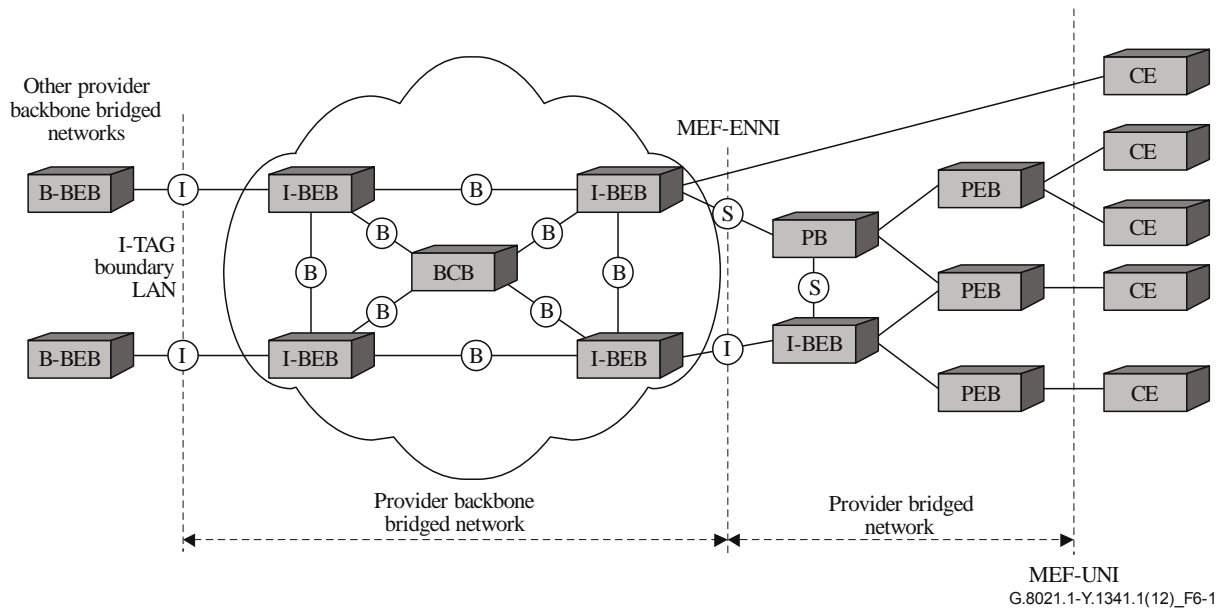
Other provider backbone bridged networks

MEF-ENNI

CE

B-BEB

I

I-BEB

B

I-BEB

S

PB

PEB

CE

CE

I-TAG boundary LAN

B

B

BCB

B

B

S

PEB

CE

B

B

B-BEB

I

I-BEB

B

I-BEB

I

I-BEB

PEB

CE

Provider backbone bridged network

Provider bridged network

MEF-UNI

G.8021.1-Y.1341.1(12)_F6-1